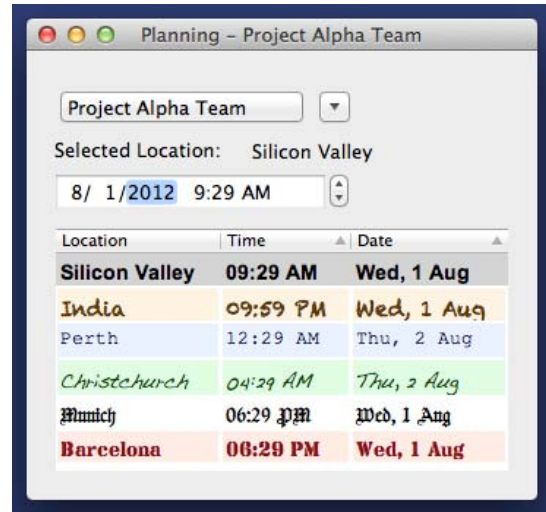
Planning – Project Alpha Team

Project Alpha Team

Selected Location: Silicon Valley

8/ 1/2012 9:29 AM

| Location | Time | Date |
|---|---|---|
| Silicon Valley | 09:29 AM | Wed, 1 Aug |
| India | 09:59 PM | Wed, 1 Aug |
| Perth | 12:29 AM | Thu, 2 Aug |
| Christchurch | 04:29 AM | Thu, 2 Aug |
| Munich | 06:29 PM | Wed, 1 Aug |
| Barcelona | 06:29 PM | Wed, 1 Aug |